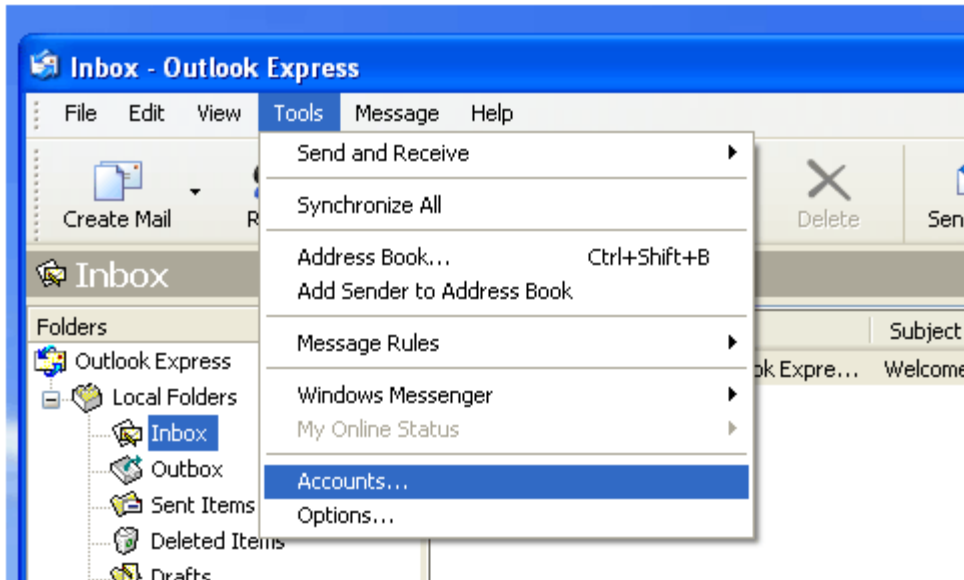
Inbox - Outlook Express

File Edit View Tools Message Help

Create Mail R

Delete Sen

Inbox

Folders

Outlook Express
Local Folders
Inbox
Outbox
Sent Items
Deleted Items
Drafts

Subject
ok Expre... Welcome

Send and Receive
Synchronize All
Address Book... Ctrl+Shift+B
Add Sender to Address Book
Message Rules
Windows Messenger
My Online Status
Accounts...
Options...